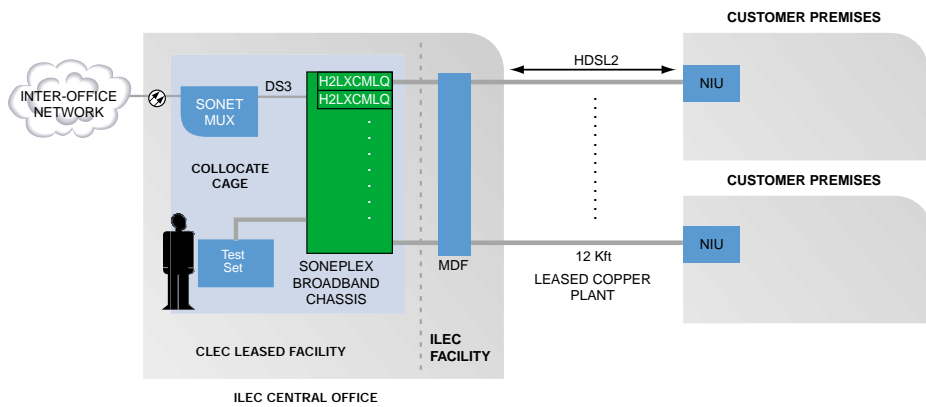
CUSTOMER PREMISES

HDSL2

INTER-OFFICE NETWORK

DS3

SONET MUX

H2LXCMLQ

H2LXCMLQ

NIU

COLLOCATE CAGE

CUSTOMER PREMISES

Test Set

NIU

12 Kft

MDF

SONEPLEX BROADBAND CHASSIS

LEASED COPPER PLANT

ILEC FACILITY

CLEC LEASED FACILITY

ILEC CENTRAL OFFICE